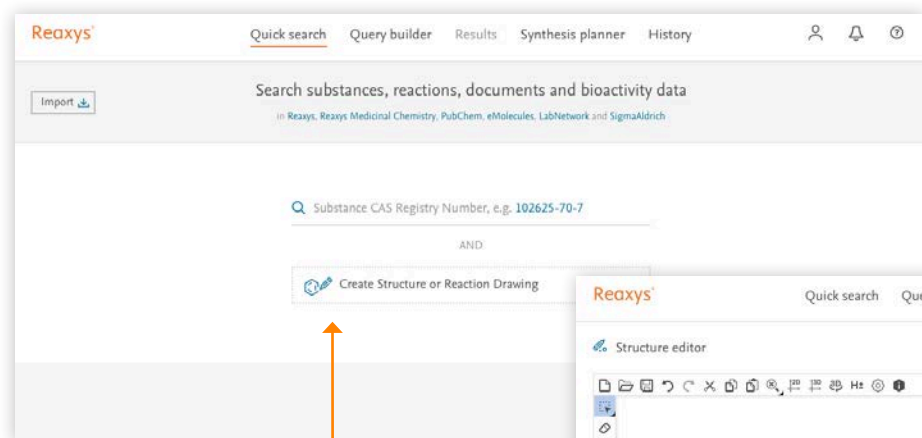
Reaxys

Quick search Query builder Results Synthesis planner History

Import

Search substances, reactions, documents and bioactivity data

in Reaxys, Reaxys Medicinal Chemistry, PubChem, eMolecules, LabNetwork and SigmaAldrich

Substance CAS Registry Number, e.g. 102625-70-7

AND

Create Structure or Reaction Drawing

Reaxys

Quick search Qu

Structure editor

H±